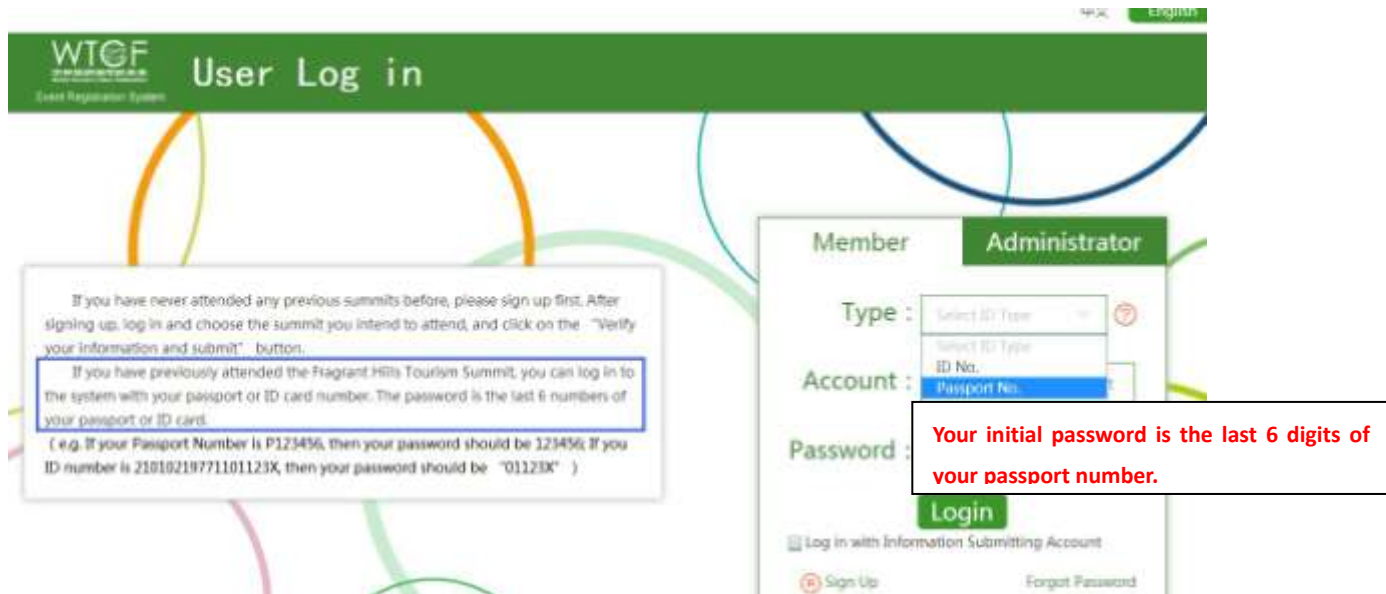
中文 English

WTCF

Event Registration System

User Log in

If you have never attended any previous summits before, please sign up first. After signing up, log in and choose the summit you intend to attend, and click on the "Verify your information and submit" button.

If you have previously attended the Fragrant Hills Tourism Summit, you can log in to the system with your passport or ID card number. The password is the last 6 numbers of your passport or ID card.

( e.g. If your Passport Number is P123456, then your password should be 123456; If you ID number is 210102197711101123X, then your password should be "01123X" )

Member

Administrator

Type : Select ID Type

Select ID Type

ID No.

Passport No.

Account :

Password :

Your initial password is the last 6 digits of your passport number.

Login

Log in with Information Submitting Account

Sign Up

Forgot Password